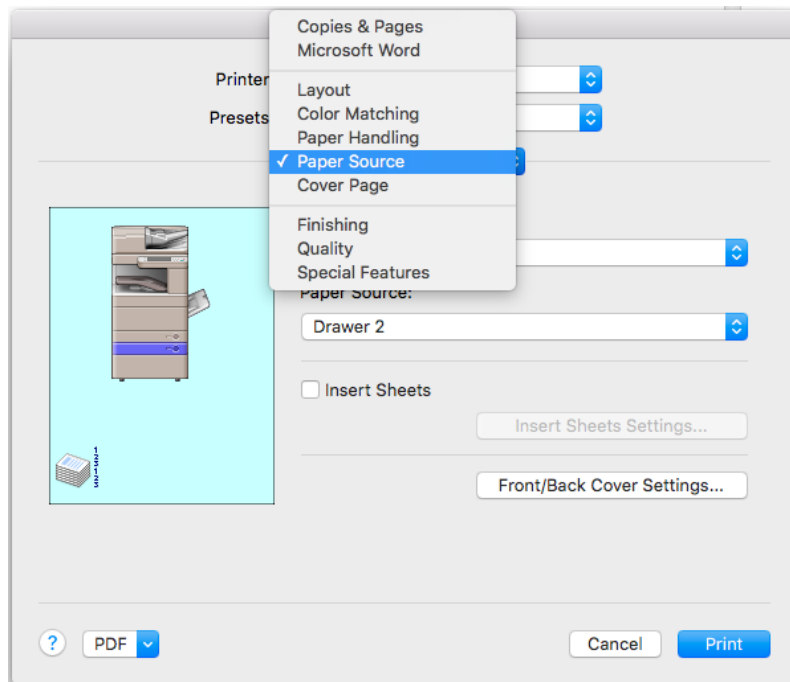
Printer
Presets

Copies & Pages
Microsoft Word

Layout
Color Matching
Paper Handling
✓ Paper Source
Cover Page

Finishing
Quality
Special Features

Paper Source:
Drawer 2

Insert Sheets
Insert Sheets Settings...

Front/Back Cover Settings...

?
PDF
Cancel
Print